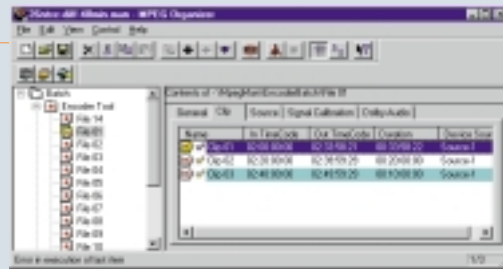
2Enter dB 48min max - MPEG Organizer

File Edit View Control Help

Batch
Encoder Foil
File 14
File 01
File 02
File 03
File 04
File 05
File 06
File 07
File 08
File 09
File 10

Contents of - \MpegMan\Encoder\Batch\File 01

General Clip Source Signal Calibration Dolby Audio

| Name | In TimeCode | Out TimeCode | Duration | Device Sour |
|---|---|---|---|---|
| Clip-01 | 02:00:00:00 | 02:10:59:21 | 00:10:59:22 | Source-f |
| Clip-02 | 02:30:00:00 | 02:39:59:29 | 00:20:00:00 | Source-f |
| Clip-03 | 02:40:00:00 | 02:49:59:29 | 00:10:00:00 | Source-f |

Error in execution of last item

1/3